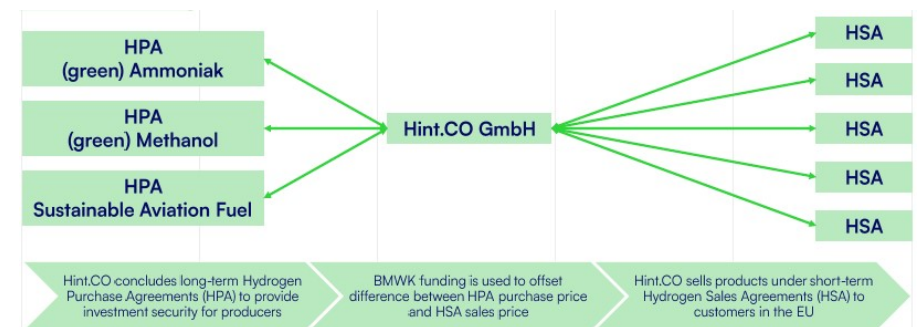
HPA
(green) Ammoniak

HPA
(green) Methanol

HPA
Sustainable Aviation Fuel

Hint.CO GmbH

HSA

HSA

HSA

HSA

HSA

Hint.CO concludes long-term Hydrogen Purchase Agreements (HPA) to provide investment security for producers

BMWK funding is used to offset difference between HPA purchase price and HSA sales price

Hint.CO sells products under short-term Hydrogen Sales Agreements (HSA) to customers in the EU